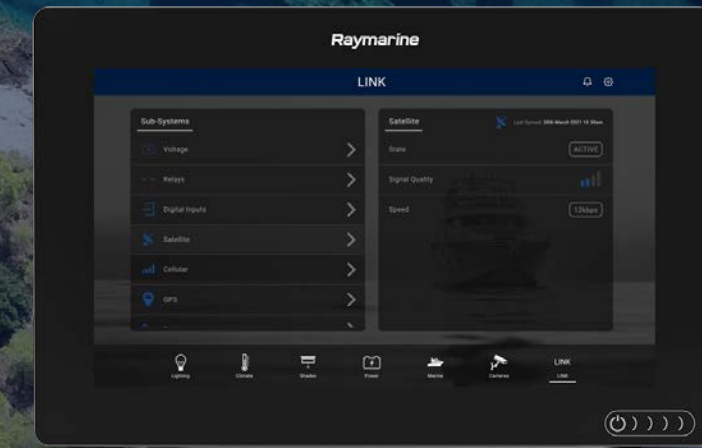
Raymarine

LINK

Sub-Systems

Voltage

Relays

Digital Inputs

Satellite

Cellular

GPS

Satellite

Last Synced: 30th March 2021 10:30am

State

ACTIVE

Signal Quality

Speed

12kbps

Lighting

Climate

Shades

Power

Marine

Cameras

LINK

LINK